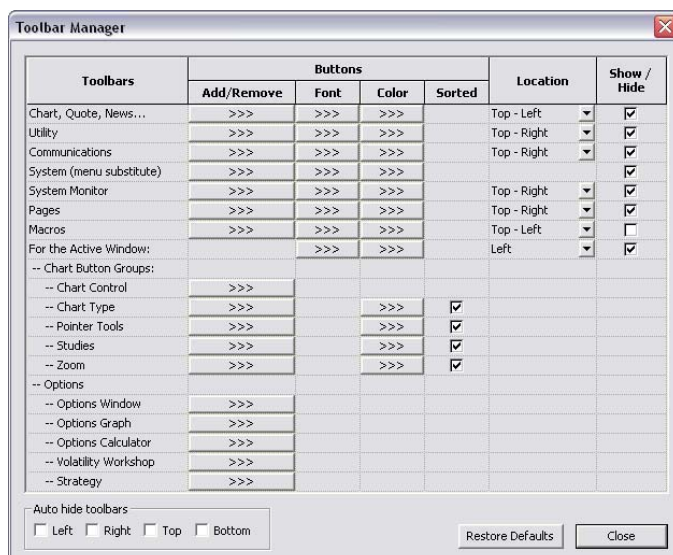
Toolbar Manager

| Toolbars | Buttons: Add/Remove | Buttons: Font | Buttons: Color | Buttons: Sorted | Location | Show / Hide |
|---|---|---|---|---|---|---|
| Chart, Quote, News... | >>> | >>> | >>> | | Top - Left | ☑ |
| Utility | >>> | >>> | >>> | | Top - Right | ☑ |
| Communications | >>> | >>> | >>> | | Top - Right | ☑ |
| System (menu substitute) | >>> | >>> | >>> | | | ☑ |
| System Monitor | >>> | >>> | >>> | | Top - Right | ☑ |
| Pages | >>> | >>> | >>> | | Top - Right | ☑ |
| Macros | >>> | >>> | >>> | | Top - Left | ☐ |
| For the Active Window: | | >>> | >>> | | Left | ☑ |
| -- Chart Button Groups: | | | | | | |
| -- Chart Control | >>> | | | | | |
| -- Chart Type | >>> | | >>> | ☑ | | |
| -- Pointer Tools | >>> | | >>> | ☑ | | |
| -- Studies | >>> | | >>> | ☑ | | |
| -- Zoom | >>> | | >>> | ☑ | | |
| -- Options | | | | | | |
| -- Options Window | >>> | | | | | |
| -- Options Graph | >>> | | | | | |
| -- Options Calculator | >>> | | | | | |
| -- Volatility Workshop | >>> | | | | | |
| -- Strategy | >>> | | | | | |

Auto hide toolbars
☐ Left ☐ Right ☐ Top ☐ Bottom

Restore Defaults

Close